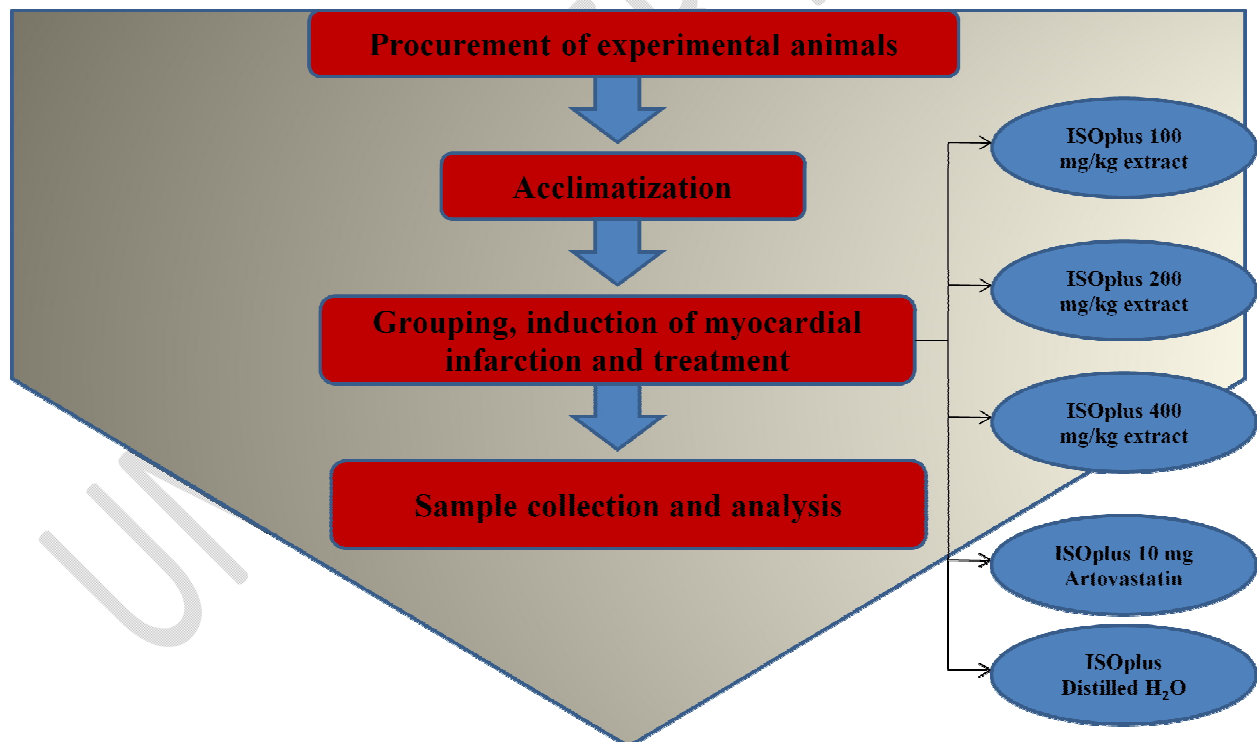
Procurement of experimental animals

Acclimatization

Grouping, induction of myocardial infarction and treatment

Sample collection and analysis

ISOplus 100 mg/kg extract

ISOplus 200 mg/kg extract

ISOplus 400 mg/kg extract

ISOplus 10 mg Artovastatin

ISOplus Distilled $H_2O$

UN